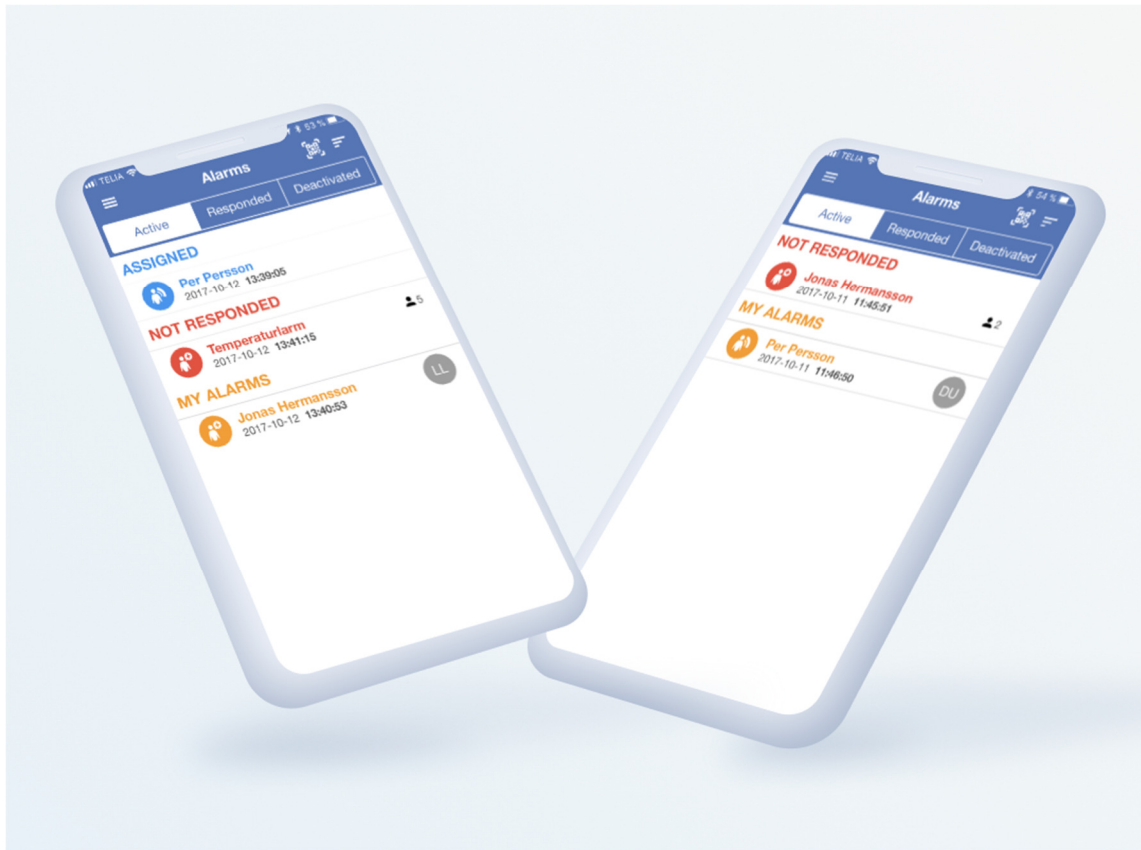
TELIA
53 %
Alarms
Active
Responded
Deactivated
ASSIGNED
Per Persson
2017-10-12 13:39:05
NOT RESPONDED
5
Temperaturlarm
2017-10-12 13:41:15
LL
MY ALARMS
Jonas Hermansson
2017-10-12 13:40:53

TELIA
54 %
Alarms
Active
Responded
Deactivated
NOT RESPONDED
Jonas Hermansson
2017-10-11 11:45:51
MY ALARMS
2
Per Persson
2017-10-11 11:46:50
DU